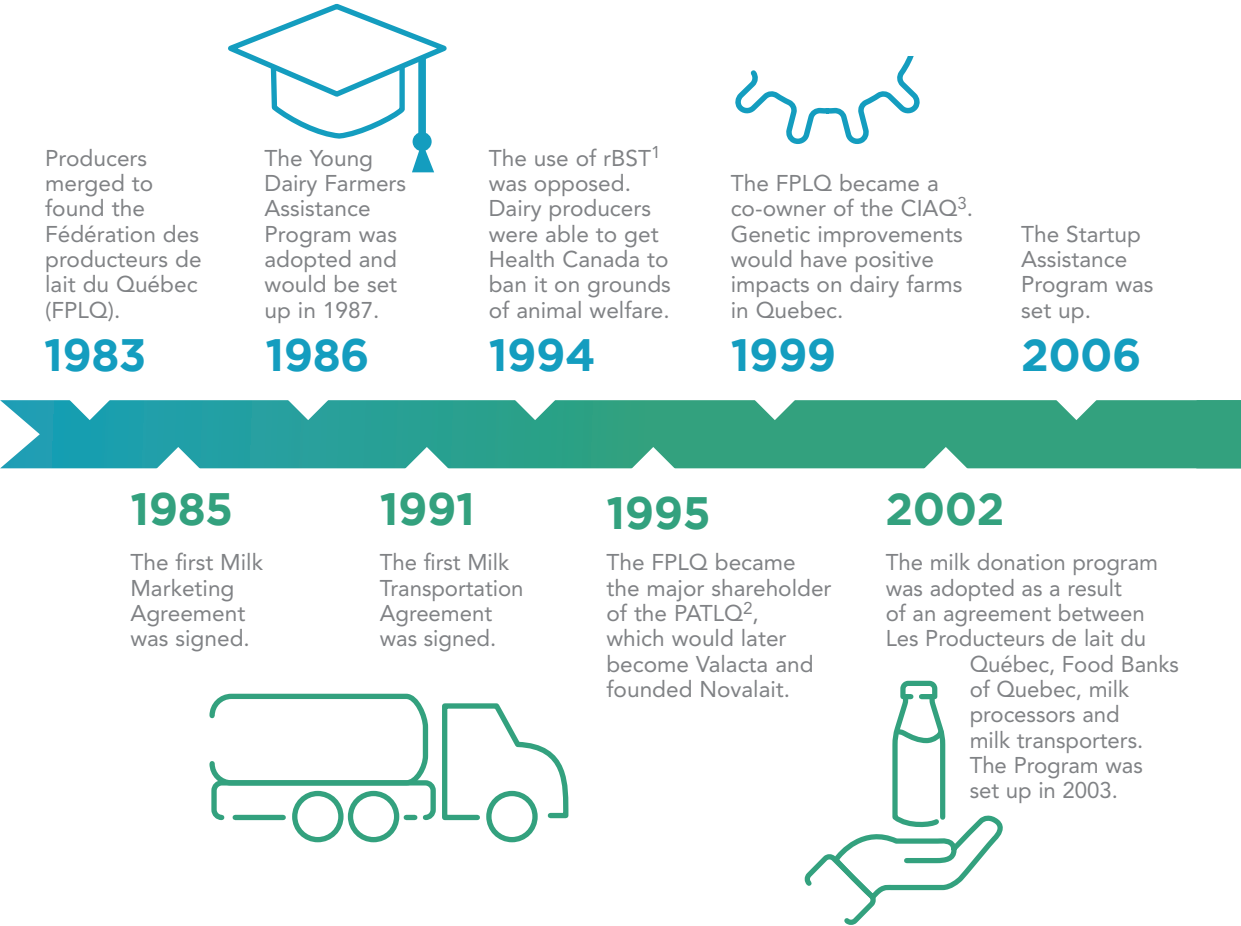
Producers merged to found the Fédération des producteurs de lait du Québec (FPLQ).

1983

The Young Dairy Farmers Assistance Program was adopted and would be set up in 1987.

1986

The use of rBST$^1$ was opposed. Dairy producers were able to get Health Canada to ban it on grounds of animal welfare.

1994

The FPLQ became a co-owner of the CIAQ$^3$. Genetic improvements would have positive impacts on dairy farms in Quebec.

1999

The Startup Assistance Program was set up.

2006

1985

The first Milk Marketing Agreement was signed.

1991

The first Milk Transportation Agreement was signed.

1995

The FPLQ became the major shareholder of the PATLQ$^2$, which would later become Valacta and founded Novalait.

2002

The milk donation program was adopted as a result of an agreement between Les Producteurs de lait du Québec, Food Banks of Quebec, milk processors and milk transporters. The Program was set up in 2003.